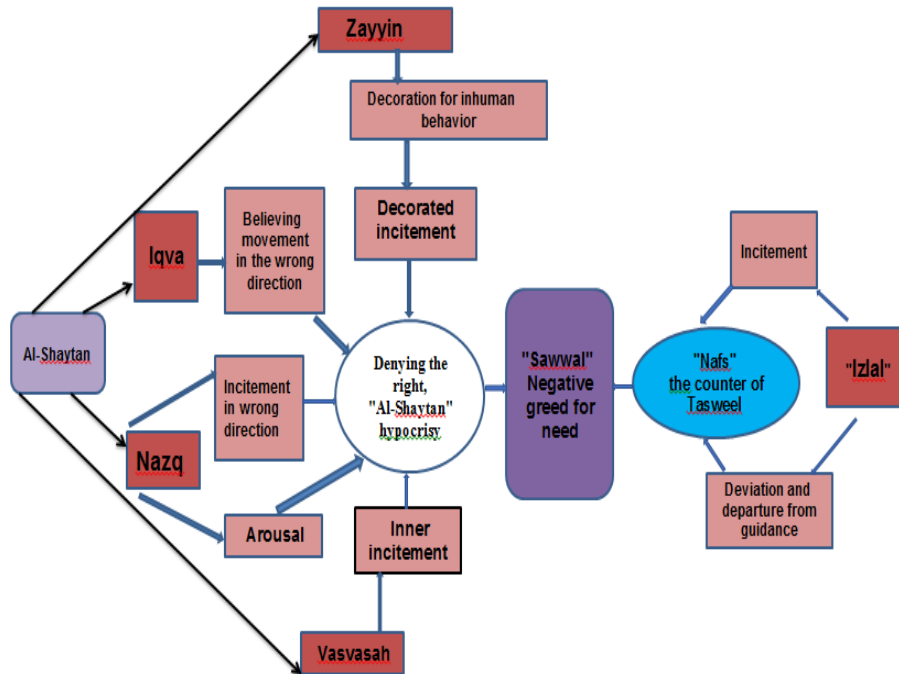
Zayyin

Decoration for inhuman behavior

Decorated incitement

Iqva

Believing movement in the wrong direction

Al-Shaytan

Incitement in wrong direction

Nazq

Arousal

Denying the right, "Al-Shaytan" hypocrisy

Inner incitement

Vasvasah

"Sawwal" Negative greed for need

"Nafs" the counter of Tasweel

Incitement

"Izlal"

Deviation and departure from guidance